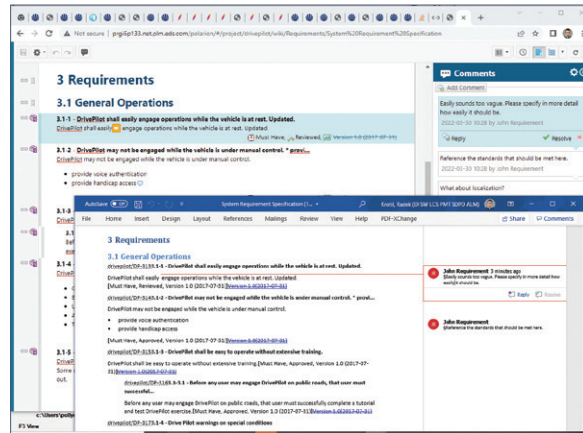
Not secure | pxgdSp133.net.plm.ads.com/polarion/#/project/drivepilot/wiki/Requirements/System%20Requirement%20Specification

3 Requirements

3.1 General Operations

3.1-1 - DrivePilot shall easily engage operations while the vehicle is at rest. Updated.

DrivePilot shall easily engage operations while the vehicle is at rest. Updated.

Must Have, Reviewed, Version 1.0 (2017-07-31)

3.1-2 - DrivePilot may not be engaged while the vehicle is under manual control. * provi...

DrivePilot may not be engaged while the vehicle is under manual control.

- provide voice authentication
- provide handicap access

Comments

Add Comment

Easily sounds too vague. Please specify in more detail how easily it should be.

2022-03-30 10:28 by John Requirement

Reply

Resolve

Reference the standards that should be met here.

2022-03-30 10:28 by John Requirement

What about localization?

AutoSave System Requirement Specification (1... Ewert, Rasek (DI SW LCS PMT SDP3 ALM)

File Home Insert Design Layout References Mailings Review View Help PDF-XChange

Share Comments

3 Requirements

3.1 General Operations

drivepilot/DP-3159 3.1-1 - DrivePilot shall easily engage operations while the vehicle is at rest. Updated.

DrivePilot shall easily engage operations while the vehicle is at rest. Updated.

[Must Have, Reviewed, Version 1.0 (2017-07-31) Version 1.0(2017-07-31)]

drivepilot/DP-3143 3.1-2 - DrivePilot may not be engaged while the vehicle is under manual control. * provi...

DrivePilot may not be engaged while the vehicle is under manual control.

- provide voice authentication
- provide handicap access

[Must Have, Approved, Version 1.0 (2017-07-31) Version 1.0(2017-07-31)]

drivepilot/DP-3153 3.1-3 - DrivePilot shall be easy to operate without extensive training.

DrivePilot shall be easy to operate without extensive training. [Must Have, Approved, Version 1.0 (2017-07-31) Version 1.0(2017-07-31)]

drivepilot/DP-3165 3.1-3.1 - Before any user may engage DrivePilot on public roads, that user must successful...

Before any user may engage DrivePilot on public roads, that user must successfully complete a tutorial and test DrivePilot exercise. [Must Have, Approved, Version 1.3 (2017-07-31) Version 1.0(2017-07-31)]

drivepilot/DP-3173 3.1-4 - Drive Pilot warnings on special conditions

John Requirement 3 minutes ago
Easily sounds too vague. Please specify in more detail how easily it should be.

Reply Resolve

John Requirement
Reference the standards that should be met here.

3.1-3
3.1-4
3.1-5
Some
out.

c:\Users\polly
Fit View